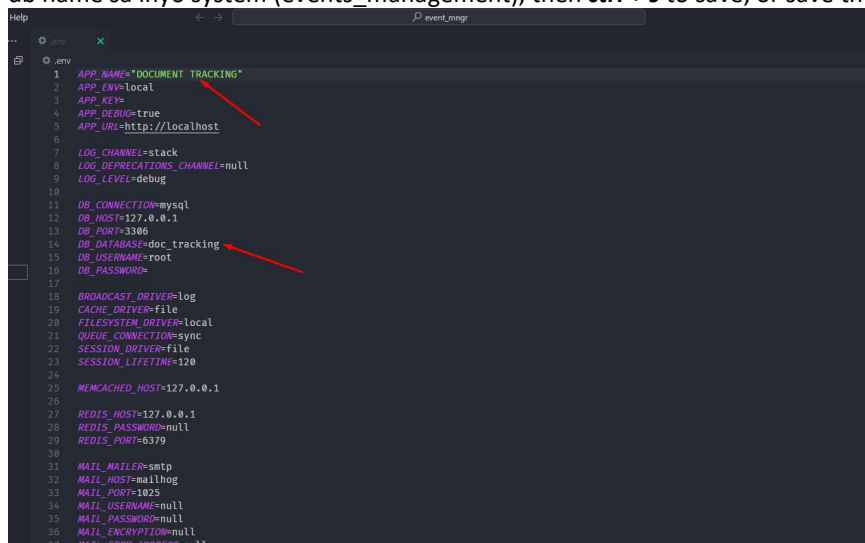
db name sa inyo system (events_management)), then ctrl + s to save, or save th

Help

event_mngr

.env

.env

1 APP_NAME="DOCUMENT TRACKING"
2 APP_ENV=local
3 APP_KEY=
4 APP_DEBUG=true
5 APP_URL=http://localhost
6
7 LOG_CHANNEL=stack
8 LOG_DEPRECATIONS_CHANNEL=null
9 LOG_LEVEL=debug
10
11 DB_CONNECTION=mysql
12 DB_HOST=127.0.0.1
13 DB_PORT=3306
14 DB_DATABASE=doc_tracking
15 DB_USERNAME=root
16 DB_PASSWORD=
17
18 BROADCAST_DRIVER=log
19 CACHE_DRIVER=file
20 FILESYSTEM_DRIVER=local
21 QUEUE_CONNECTION=sync
22 SESSION_DRIVER=file
23 SESSION_LIFETIME=120
24
25 MEMCACHED_HOST=127.0.0.1
26
27 REDIS_HOST=127.0.0.1
28 REDIS_PASSWORD=null
29 REDIS_PORT=6379
30
31 MAIL_MAILER=smtp
32 MAIL_HOST=mailhog
33 MAIL_PORT=1025
34 MAIL_USERNAME=null
35 MAIL_PASSWORD=null
36 MAIL_ENCRYPTION=null